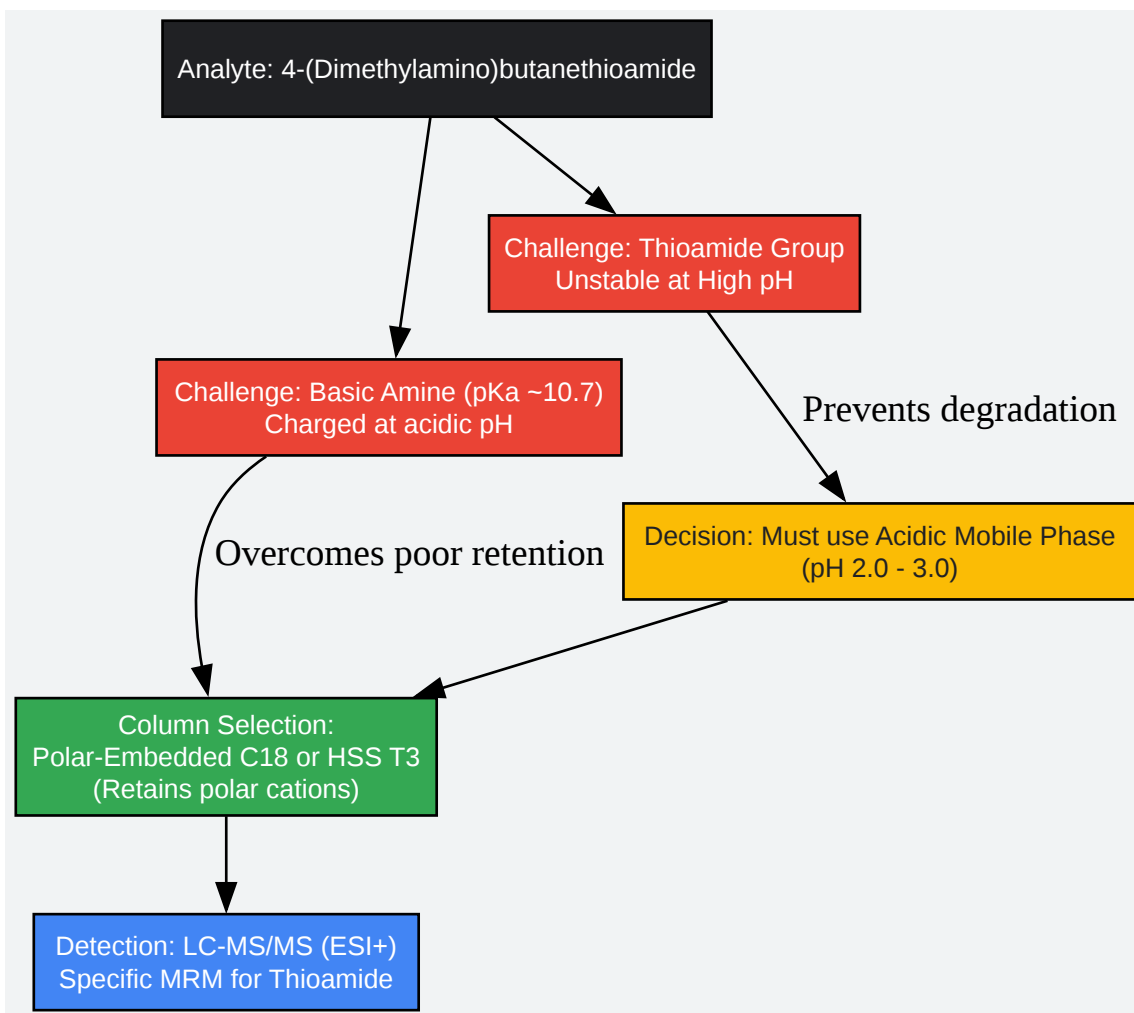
Analyte: 4-(Dimethylamino)butanethioamide

Challenge: Thioamide Group
Unstable at High pH

Challenge: Basic Amine (pKa ~10.7)
Charged at acidic pH

Prevents degradation

Decision: Must use Acidic Mobile Phase
(pH 2.0 - 3.0)

Overcomes poor retention

Column Selection:
Polar-Embedded C18 or HSS T3
(Retains polar cations)

Detection: LC-MS/MS (ESI+)
Specific MRM for Thioamide